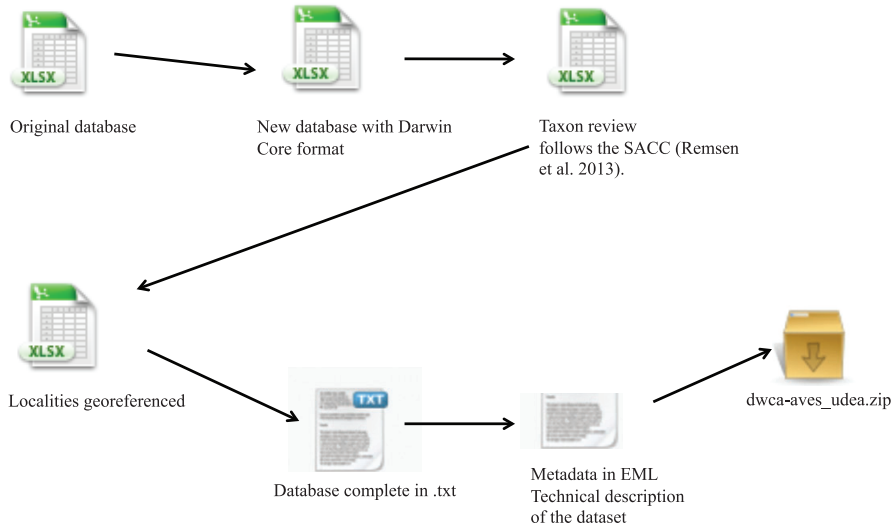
XLSX

Original database

XLSX

New database with Darwin Core format

XLSX

Taxon review follows the SACC (Remsen et al. 2013).

XLSX

Localities georeferenced

TXT

Database complete in .txt

Metadata in EML Technical description of the dataset

dwca-aves_udea.zip